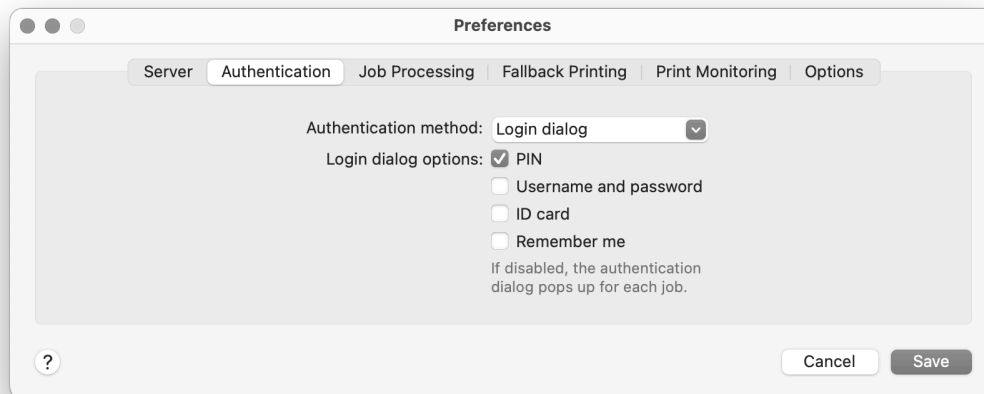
Preferences

Server | Authentication | Job Processing | Fallback Printing | Print Monitoring | Options

Authentication method: Login dialog

Login dialog options: PIN

Username and password

ID card

Remember me

If disabled, the authentication dialog pops up for each job.

?

Cancel Save